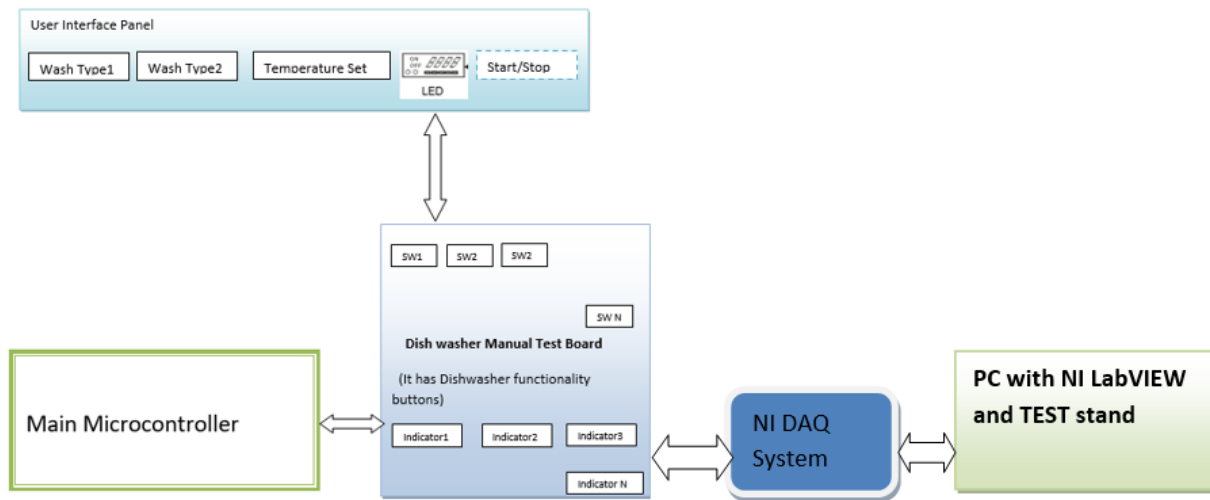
User Interface Panel

Wash Type1

Wash Type2

Temperature Set

ON OFF 8888

LED

Start/Stop

SW1

SW2

SW2

SW N

Dish washer Manual Test Board

(It has Dishwasher functionality buttons)

Indicator1

Indicator2

Indicator3

Indicator N

Main Microcontroller

NI DAQ System

PC with NI LabVIEW and TEST stand